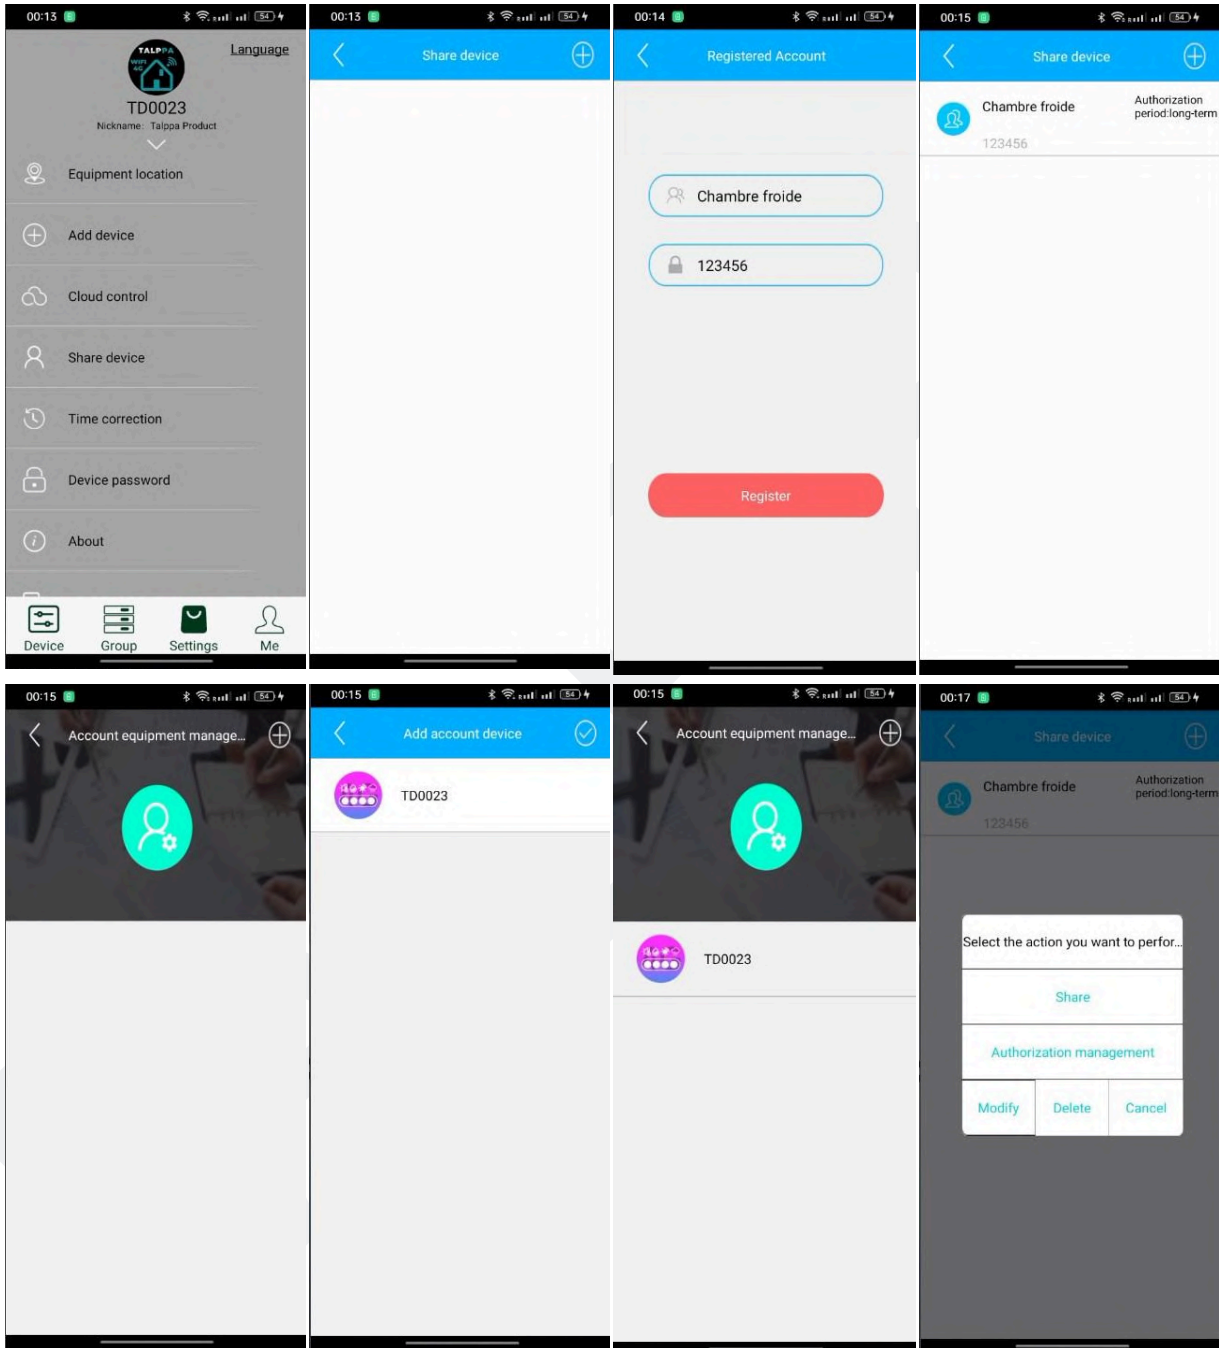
00:13
TALPPA WIFI 4G
Language
TD0023
Nickname: Talppa Product
Equipment location
Add device
Cloud control
Share device
Time correction
Device password
About
Device
Group
Settings
Me

00:13
Share device

00:14
Registered Account
Chambre froide
123456
Register

00:15
Share device
Chambre froide
123456
Authorization period:long-term

00:15
Account equipment manage...

00:15
Add account device
TD0023

00:15
Account equipment manage...
TD0023

00:17
Share device
Chambre froide
123456
Authorization period:long-term
Select the action you want to perfor...
Share
Authorization management
Modify
Delete
Cancel